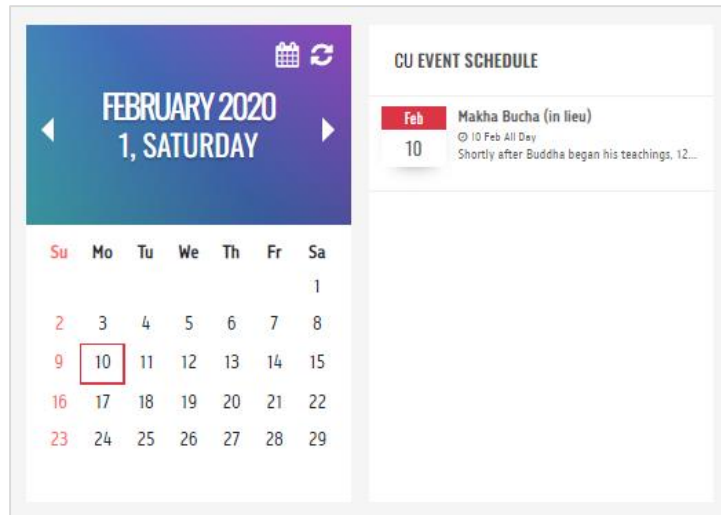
FEBRUARY 2020
1, SATURDAY

| Su | Mo | Tu | We | Th | Fr | Sa |
|---|---|---|---|---|---|---|
| | | | | | | 1 |
| 2 | 3 | 4 | 5 | 6 | 7 | 8 |
| 9 | 10 | 11 | 12 | 13 | 14 | 15 |
| 16 | 17 | 18 | 19 | 20 | 21 | 22 |
| 23 | 24 | 25 | 26 | 27 | 28 | 29 |

CU EVENT SCHEDULE

Feb
10
Makha Bucha (in lieu)
10 Feb All Day
Shortly after Buddha began his teachings, 12...